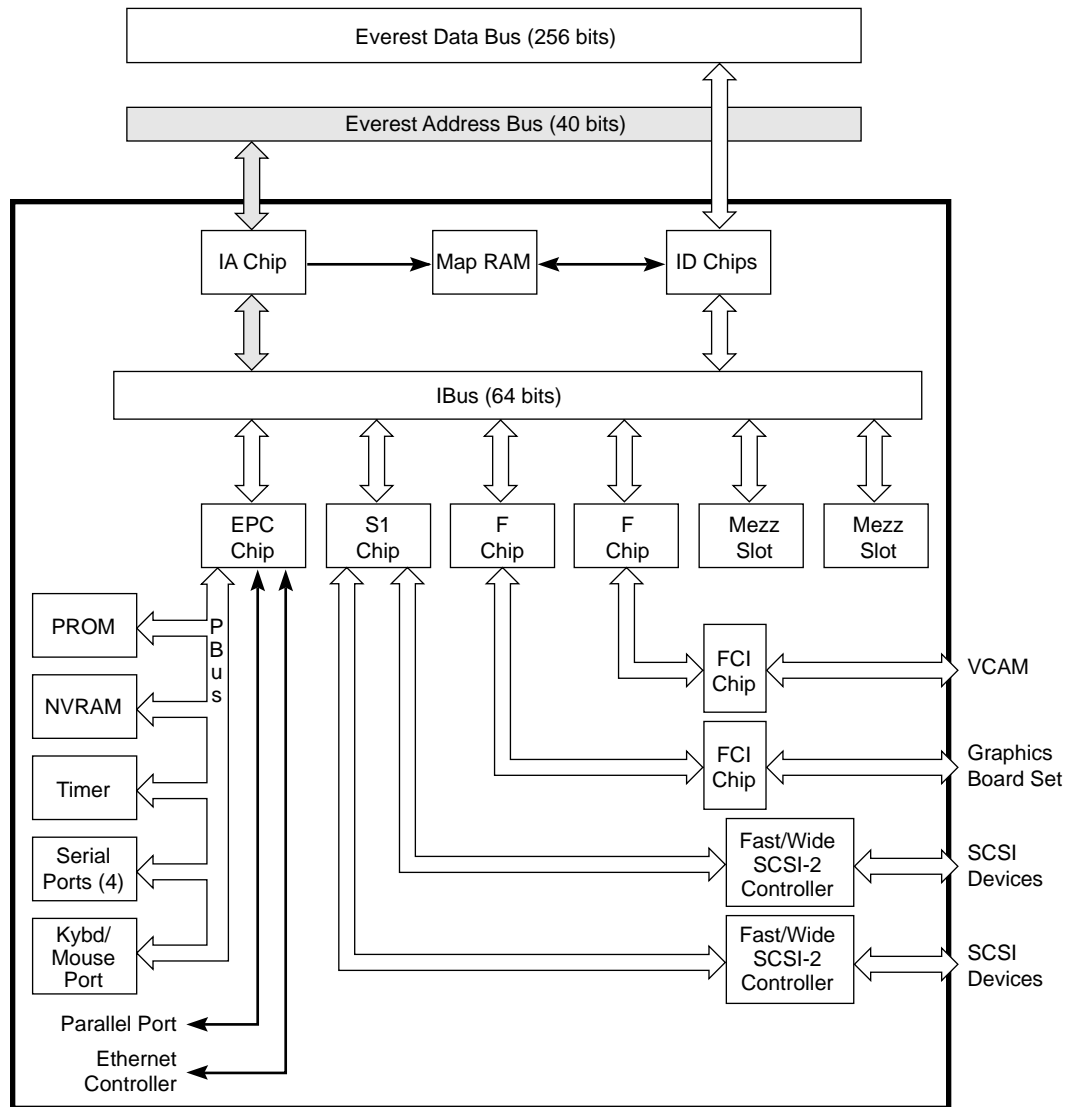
Everest Data Bus (256 bits)

Everest Address Bus (40 bits)

IA Chip

Map RAM

ID Chips

IBus (64 bits)

EPC Chip

S1 Chip

F Chip

F Chip

Mezz Slot

Mezz Slot

PROM

P B u s

NVRAM

Timer

Serial Ports (4)

Kybd/ Mouse Port

Parallel Port

Ethernet Controller

FCI Chip

VCAM

FCI Chip

Graphics Board Set

Fast/Wide SCSI-2 Controller

SCSI Devices

Fast/Wide SCSI-2 Controller

SCSI Devices